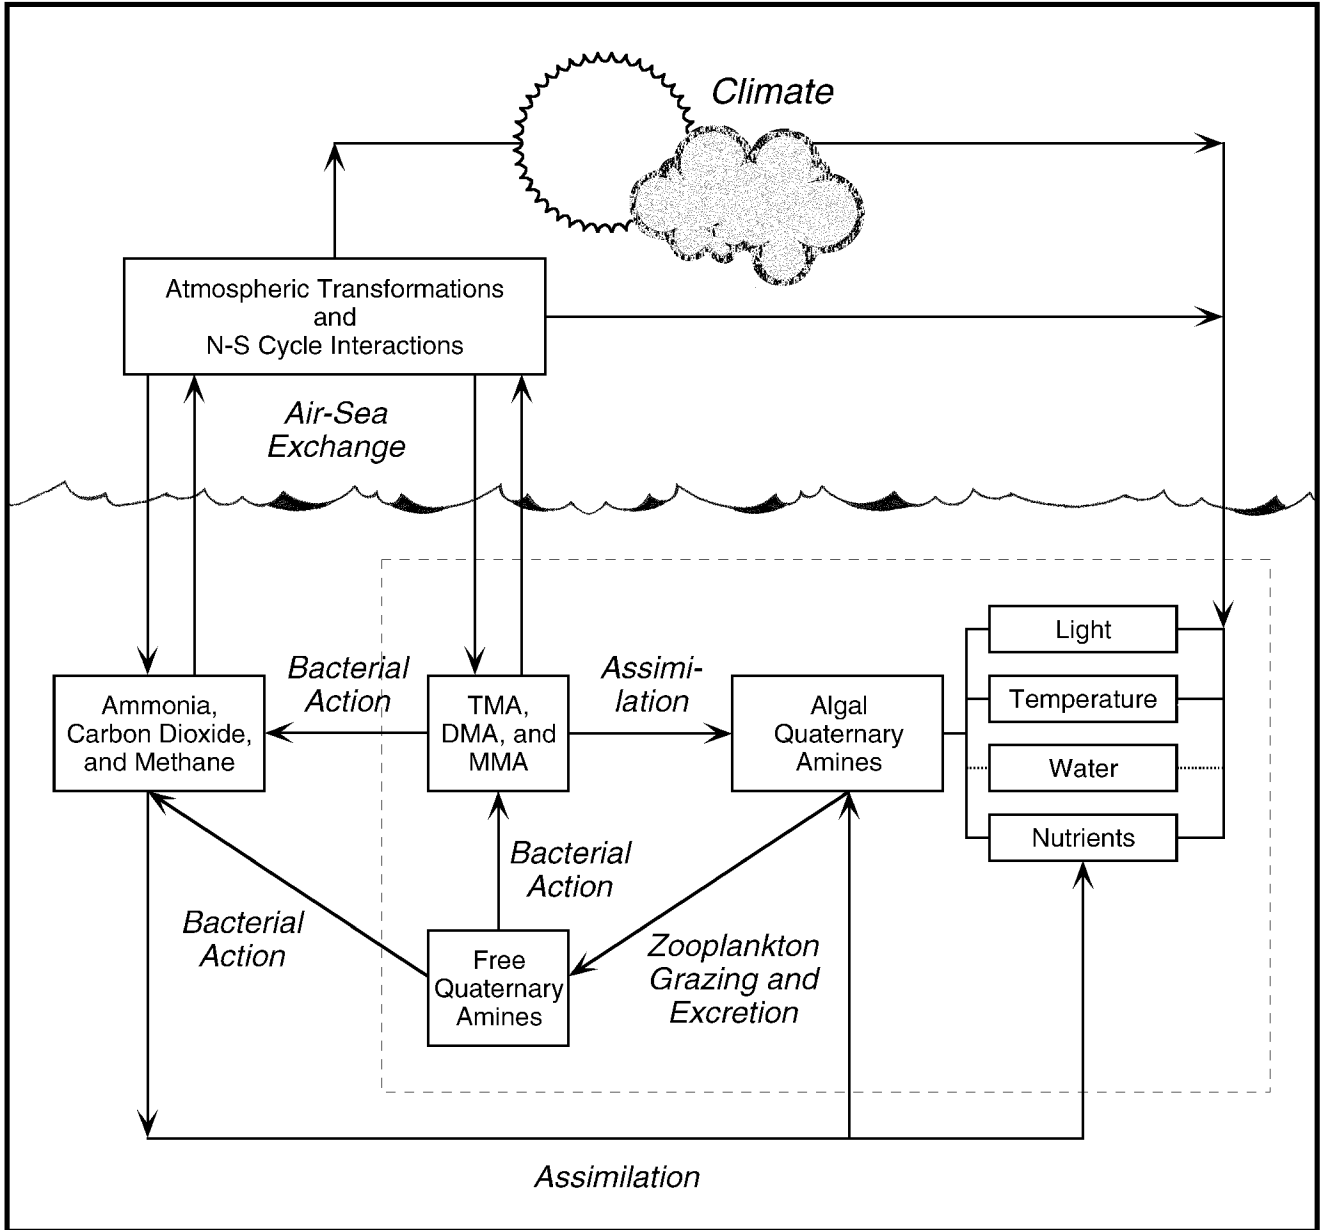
Climate

Atmospheric Transformations and N-S Cycle Interactions

Air-Sea Exchange

Bacterial Action

Assimilation

Ammonia, Carbon Dioxide, and Methane

TMA, DMA, and MMA

Algal Quaternary Amines

Light

Temperature

Water

Nutrients

Bacterial Action

Bacterial Action

Free Quaternary Amines

Zooplankton Grazing and Excretion

Assimilation